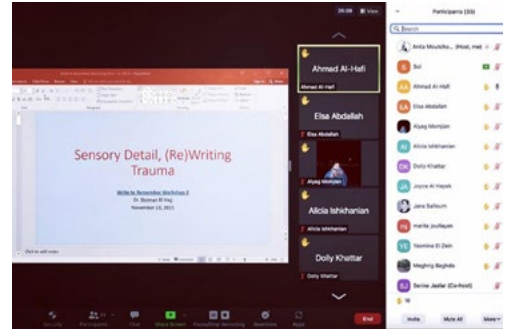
Sensory Detail, (Re)Writing Trauma

Write to Remember Workshop 3
Dr. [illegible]
November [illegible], 2021

Click to add notes

Ahmad Al-Hafi
Ahmad Al-Hafi
Elsa Abdallah
Elsa Abdallah
Aiyag Momjian
Alicia Ishkhanian
Alicia Ishkhanian
Dolly Khattar
Dolly Khattar

Participants (33)
Search
Anita Mouradian (Host, me)
Sol
Ahmad Al-Hafi
Elsa Abdallah
Aiyag Momjian
Alicia Ishkhanian
Dolly Khattar
Joyce Al Hayek
Jana Salloum
marita joulfayan
Yasmina El Zein
Meghrig Baghdo
Serine Jaafar (Co-host)

Invite
Mute All
More

Security
Participants
Chat
Share Screen
Record
Breakout Rooms
Reactions
Apps
End
View